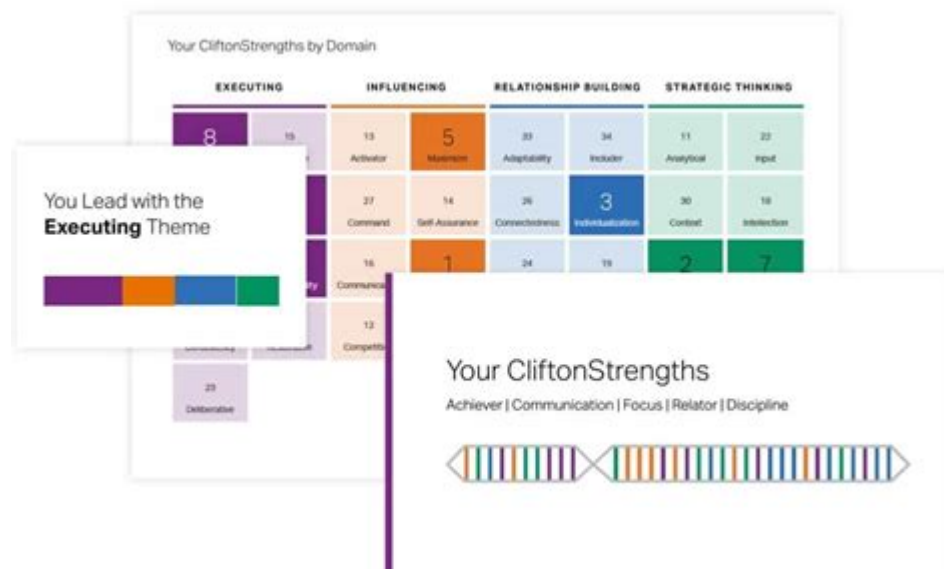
Your CliftonStrengths by Domain

EXECUTING

INFLUENCING

RELATIONSHIP BUILDING

STRATEGIC THINKING

8

15

13
Activator

5
Maximizer

33
Adaptability

34
Includer

11
Analytical

22
Input

27
Command

14
Self-Assurance

26
Connectedness

3
Individualization

30
Context

18
Intellection

16
Communica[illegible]

1

24

19

2

7

12
Competiti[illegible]

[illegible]ty

Consistency

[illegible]

23
Deliberative

You Lead with the **Executing** Theme

Your CliftonStrengths

Achiever | Communication | Focus | Relator | Discipline